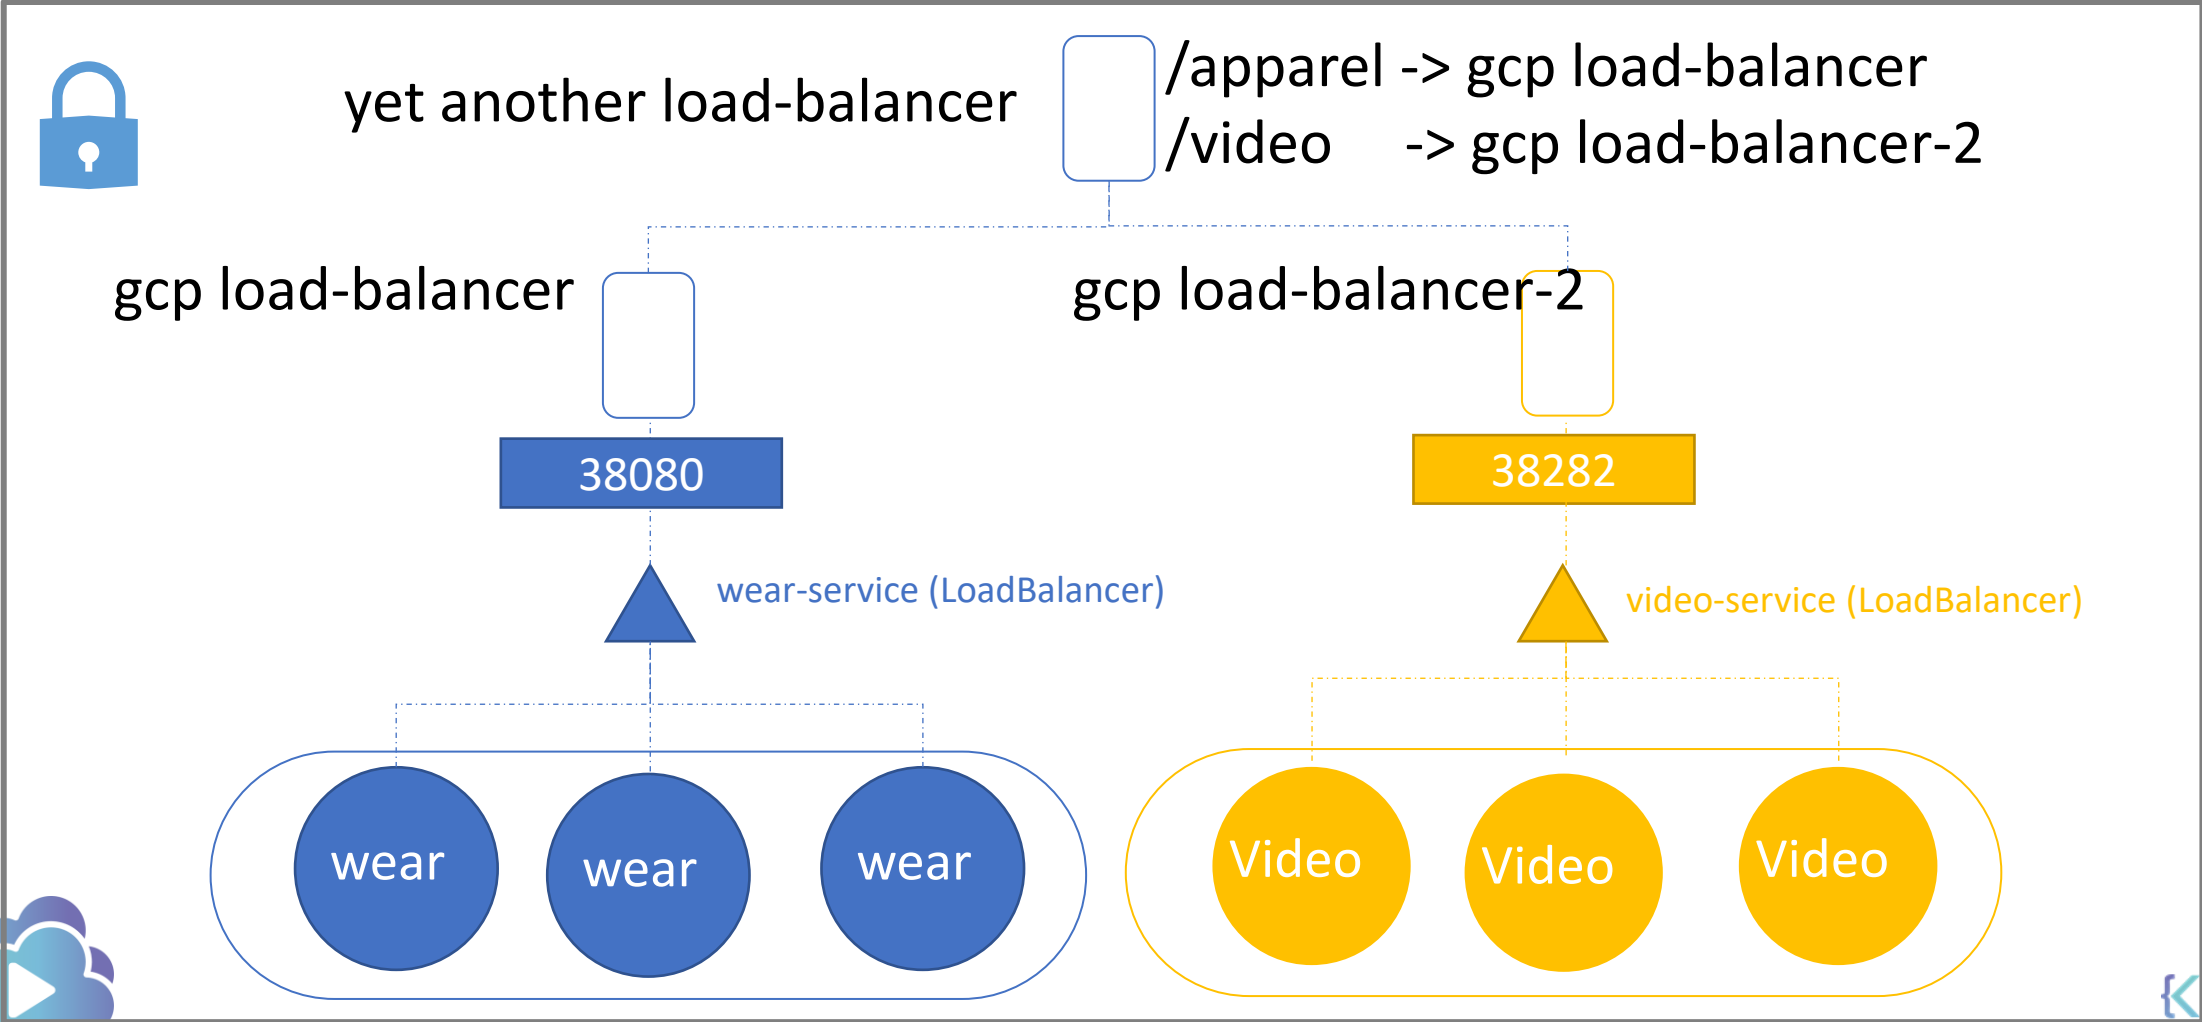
yet another load-balancer

/apparel -> gcp load-balancer
/video -> gcp load-balancer-2

gcp load-balancer

gcp load-balancer-2

38080

38282

wear-service (LoadBalancer)

video-service (LoadBalancer)

wear

wear

wear

Video

Video

Video